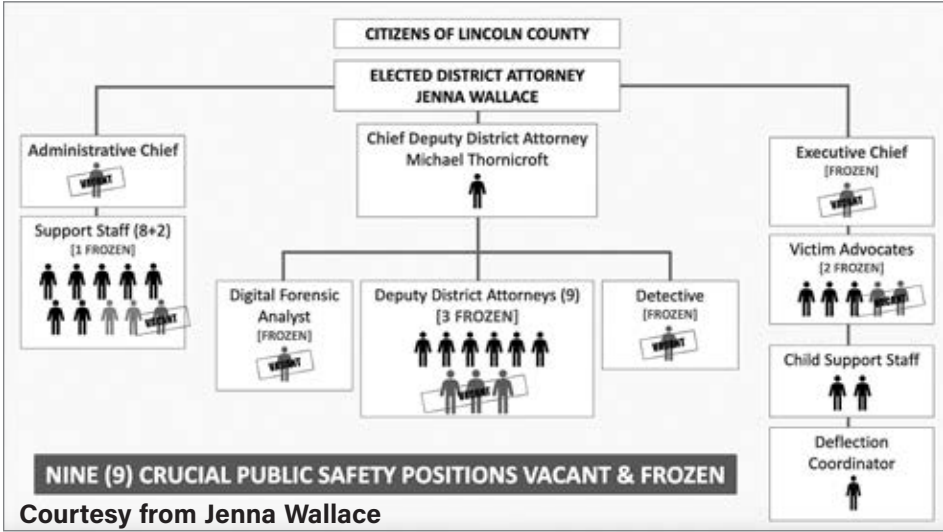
CITIZENS OF LINCOLN COUNTY

ELECTED DISTRICT ATTORNEY
JENNA WALLACE

Administrative Chief

VACANT

Support Staff (8+2)
[1 FROZEN]

VACANT

Chief Deputy District Attorney
Michael Thornicroft

Executive Chief
[FROZEN]

VACANT

Victim Advocates
[2 FROZEN]

VACANT

Digital Forensic Analyst
[FROZEN]

VACANT

Deputy District Attorneys (9)
[3 FROZEN]

VACANT

Detective
[FROZEN]

VACANT

Child Support Staff

Deflection Coordinator

NINE (9) CRUCIAL PUBLIC SAFETY POSITIONS VACANT & FROZEN

Courtesy from Jenna Wallace